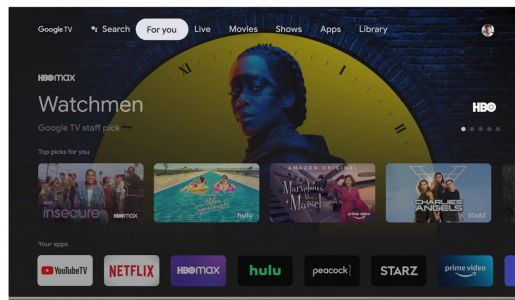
Google TV Search For you Live Movies Shows Apps Library

HBOMAX

Watchmen

Google TV staff pick

HBO

Top picks for you

insecure HBOMAX

Palm Springs hulu

AMAZON ORIGINAL The Marvelous Mrs. Maisel prime video

CHARLIE'S ANGELS STARZ

Your apps

YouTube TV NETFLIX HBOMAX hulu peacock STARZ prime video